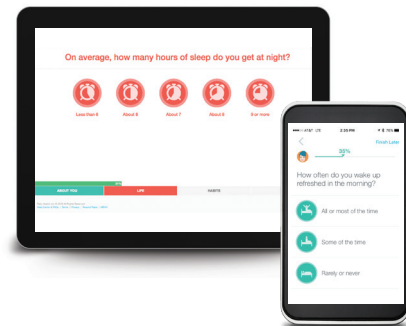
On average, how many hours of sleep do you get at night?

Less than 6

About 6

About 7

About 8

9 or more

ABOUT YOU

LIFE

HABITS

AT&T

2:35 PM

76%

Finish Later

30%

How often do you wake up refreshed in the morning?

All or most of the time

Some of the time

Rarely or never